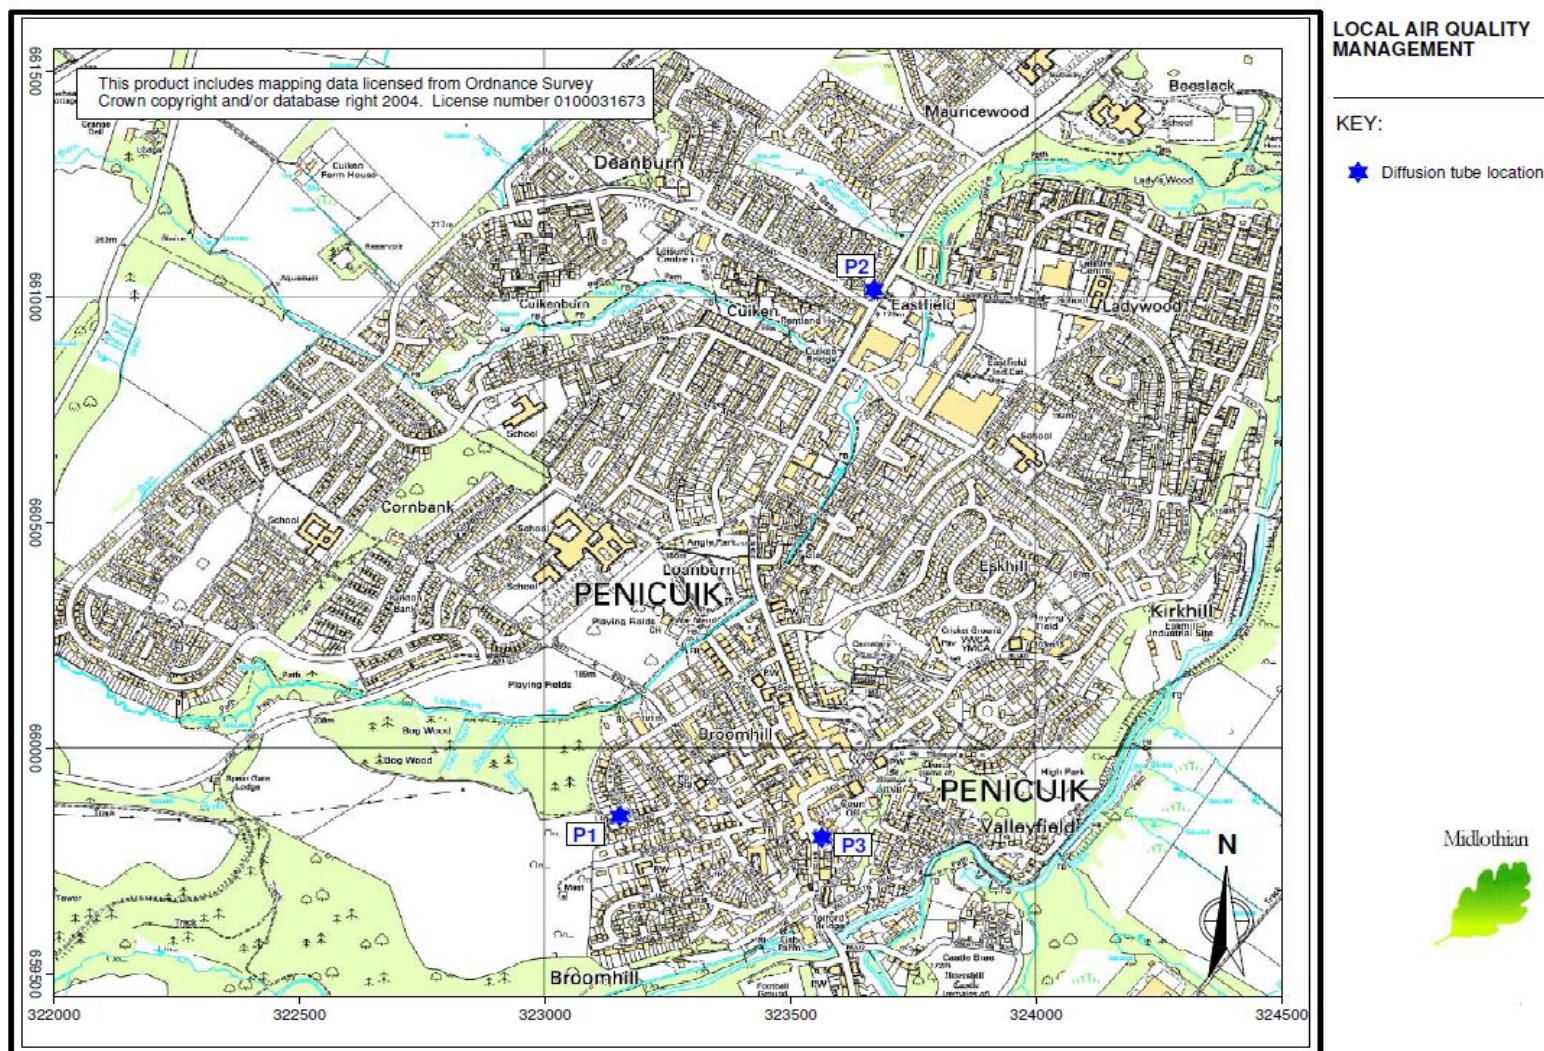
This product includes mapping data licensed from Ordnance Survey
Crown copyright and/or database right 2004. License number 0100031673

661500
661000
660500
660000
659500

Deanburn
Mauricewood
Beeslack
School
Lady's Wood
Cuiken Farm House
Reservoir
Aqueduct
Cuikenburn
Cuiken
P2
Eastfield
Ladywood
School
School
Cornbank
School
School
Loanburn
PENICUIK
Eskhill
Kirkhill
Playing Fields
Playing Fields
Bog Wood
Bog Wood
Broomhill
PENICUIK
Valleyfield
P1
P3
Broomhill

322000
322500
323000
323500
324000
324500

N

LOCAL AIR QUALITY MANAGEMENT

KEY:

Diffusion tube location

Midlothian